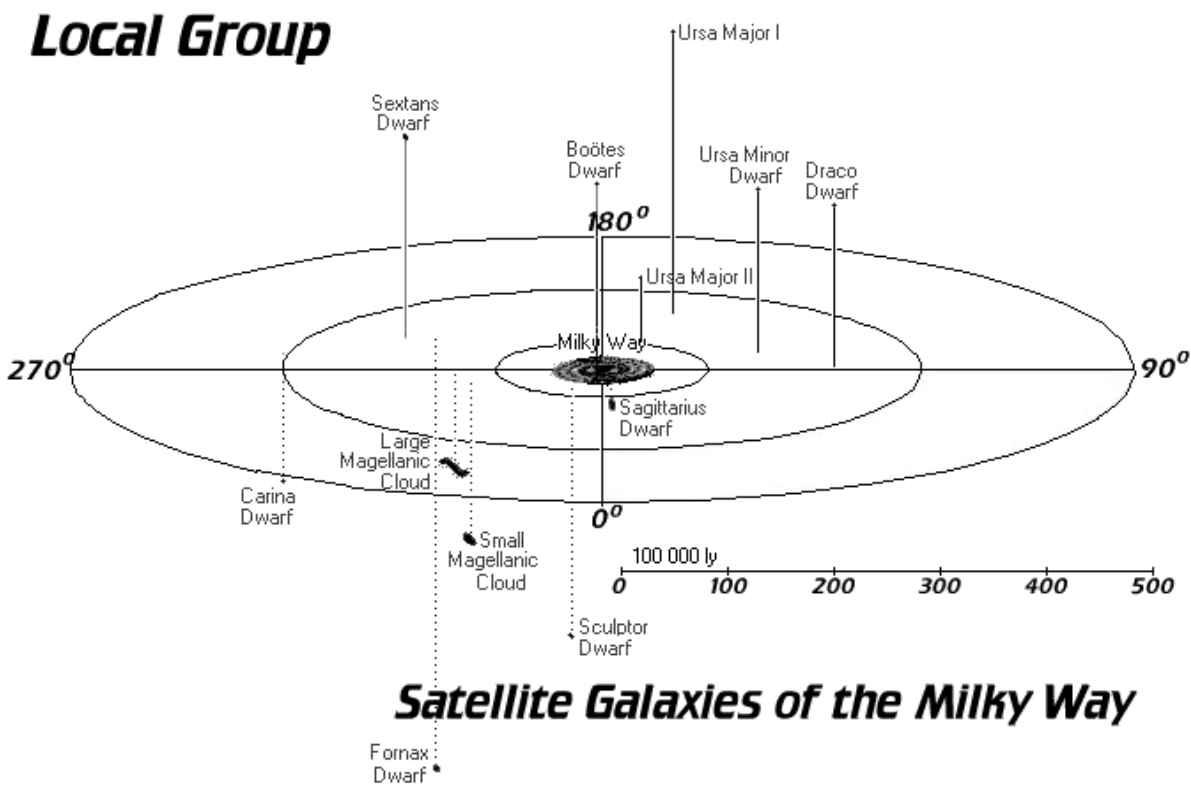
Local Group

Ursa Major I

Sextans Dwarf

Boötes Dwarf

Ursa Minor Dwarf

Draco Dwarf

$180^o$

Ursa Major II

Milky Way

$270^o$

$90^o$

Sagittarius Dwarf

Large Magellanic Cloud

Carina Dwarf

$0^o$

Small Magellanic Cloud

100 000 ly

0 100 200 300 400 500

Sculptor Dwarf

Satellite Galaxies of the Milky Way

Fornax Dwarf